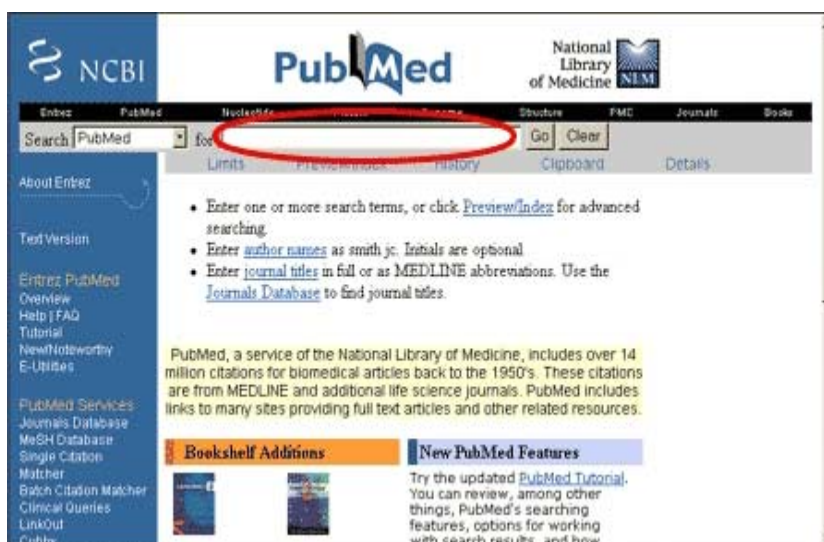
NCBI

PubMed

National Library of Medicine NLM

Entrez PubMed Nucleotide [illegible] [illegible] Structure PMC Journals Books

Search PubMed for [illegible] Go Clear

Limits Preview/Index History Clipboard Details

About Entrez

Text Version

Entrez PubMed
Overview
Help | FAQ
Tutorial
New/Noteworthy
E-Utilities

PubMed Services
Journals Database
MeSH Database
Single Citation Matcher
Batch Citation Matcher
Clinical Queries
LinkOut
Cubby

• Enter one or more search terms, or click Preview/Index for advanced searching.
• Enter author names as smith jc. Initials are optional.
• Enter journal titles in full or as MEDLINE abbreviations. Use the Journals Database to find journal titles.

PubMed, a service of the National Library of Medicine, includes over 14 million citations for biomedical articles back to the 1950's. These citations are from MEDLINE and additional life science journals. PubMed includes links to many sites providing full text articles and other related resources.

Bookshelf Additions

New PubMed Features

Try the updated PubMed Tutorial. You can review, among other things, PubMed's searching features, options for working with search results, and how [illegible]